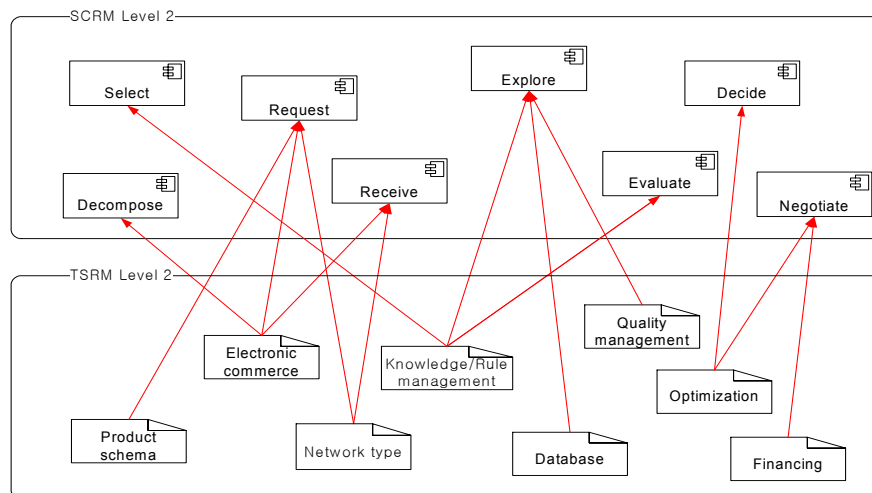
SCRM Level 2

Select

Request

Explore

Decide

Decompose

Receive

Evaluate

Negotiate

TSRM Level 2

Quality management

Electronic commerce

Knowledge/Rule management

Optimization

Product schema

Network type

Database

Financing